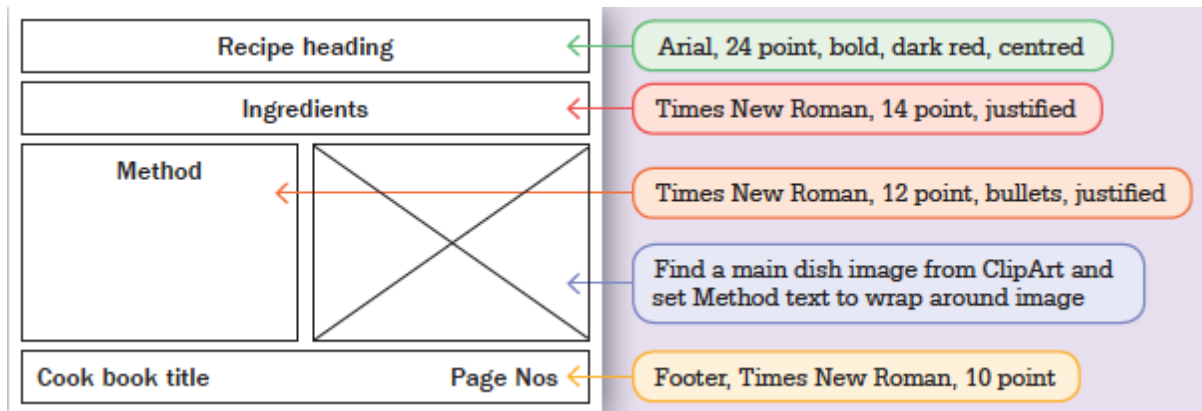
Recipe heading

Ingredients

Method

Cook book title

Page Nos

Arial, 24 point, bold, dark red, centred

Times New Roman, 14 point, justified

Times New Roman, 12 point, bullets, justified

Find a main dish image from ClipArt and set Method text to wrap around image

Footer, Times New Roman, 10 point